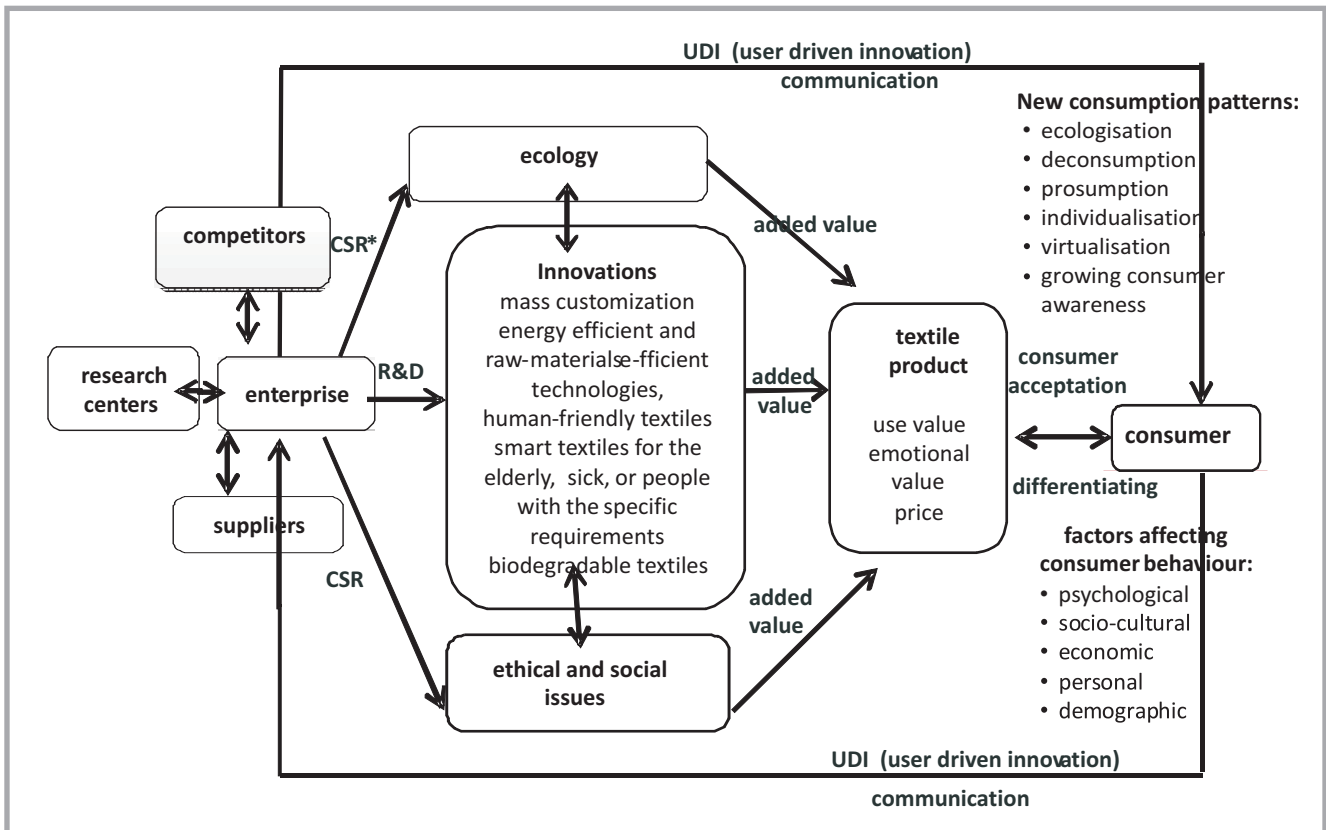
UDI (user driven innovation)
communication

New consumption patterns:
• ecologisation
• deconsumption
• prosumption
• individualisation
• virtualisation
• growing consumer awareness

ecology

competitors

CSR*

added value

Innovations
mass customization
energy efficient and raw-materialse-fficient technologies,
human-friendly textiles
smart textiles for the elderly, sick, or people with the specific requirements
biodegradable textiles

research centers

enterprise

R&D

added value

textile product

use value
emotional value
price

consumer acceptation

consumer

differentiating

suppliers

CSR

added value

ethical and social issues

factors affecting consumer behaviour:
• psychological
• socio-cultural
• economic
• personal
• demographic

UDI (user driven innovation)

communication